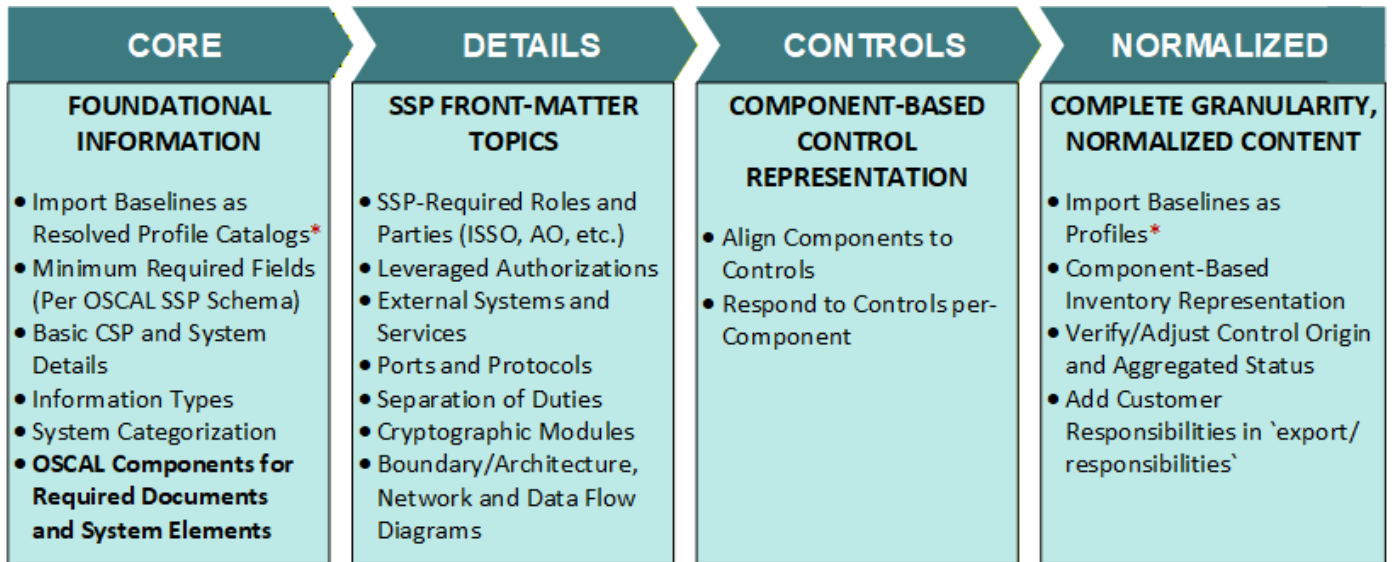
CORE

FOUNDATIONAL INFORMATION

• Import Baselines as Resolved Profile Catalogs*
• Minimum Required Fields (Per OSCAL SSP Schema)
• Basic CSP and System Details
• Information Types
• System Categorization
• **OSCAL Components for Required Documents and System Elements**

DETAILS

SSP FRONT-MATTER TOPICS

• SSP-Required Roles and Parties (ISSO, AO, etc.)
• Leveraged Authorizations
• External Systems and Services
• Ports and Protocols
• Separation of Duties
• Cryptographic Modules
• Boundary/Architecture, Network and Data Flow Diagrams

CONTROLS

COMPONENT-BASED CONTROL REPRESENTATION

• Align Components to Controls
• Respond to Controls per-Component

NORMALIZED

COMPLETE GRANULARITY, NORMALIZED CONTENT

• Import Baselines as Profiles*
• Component-Based Inventory Representation
• Verify/Adjust Control Origin and Aggregated Status
• Add Customer Responsibilities in `export/responsibilities`